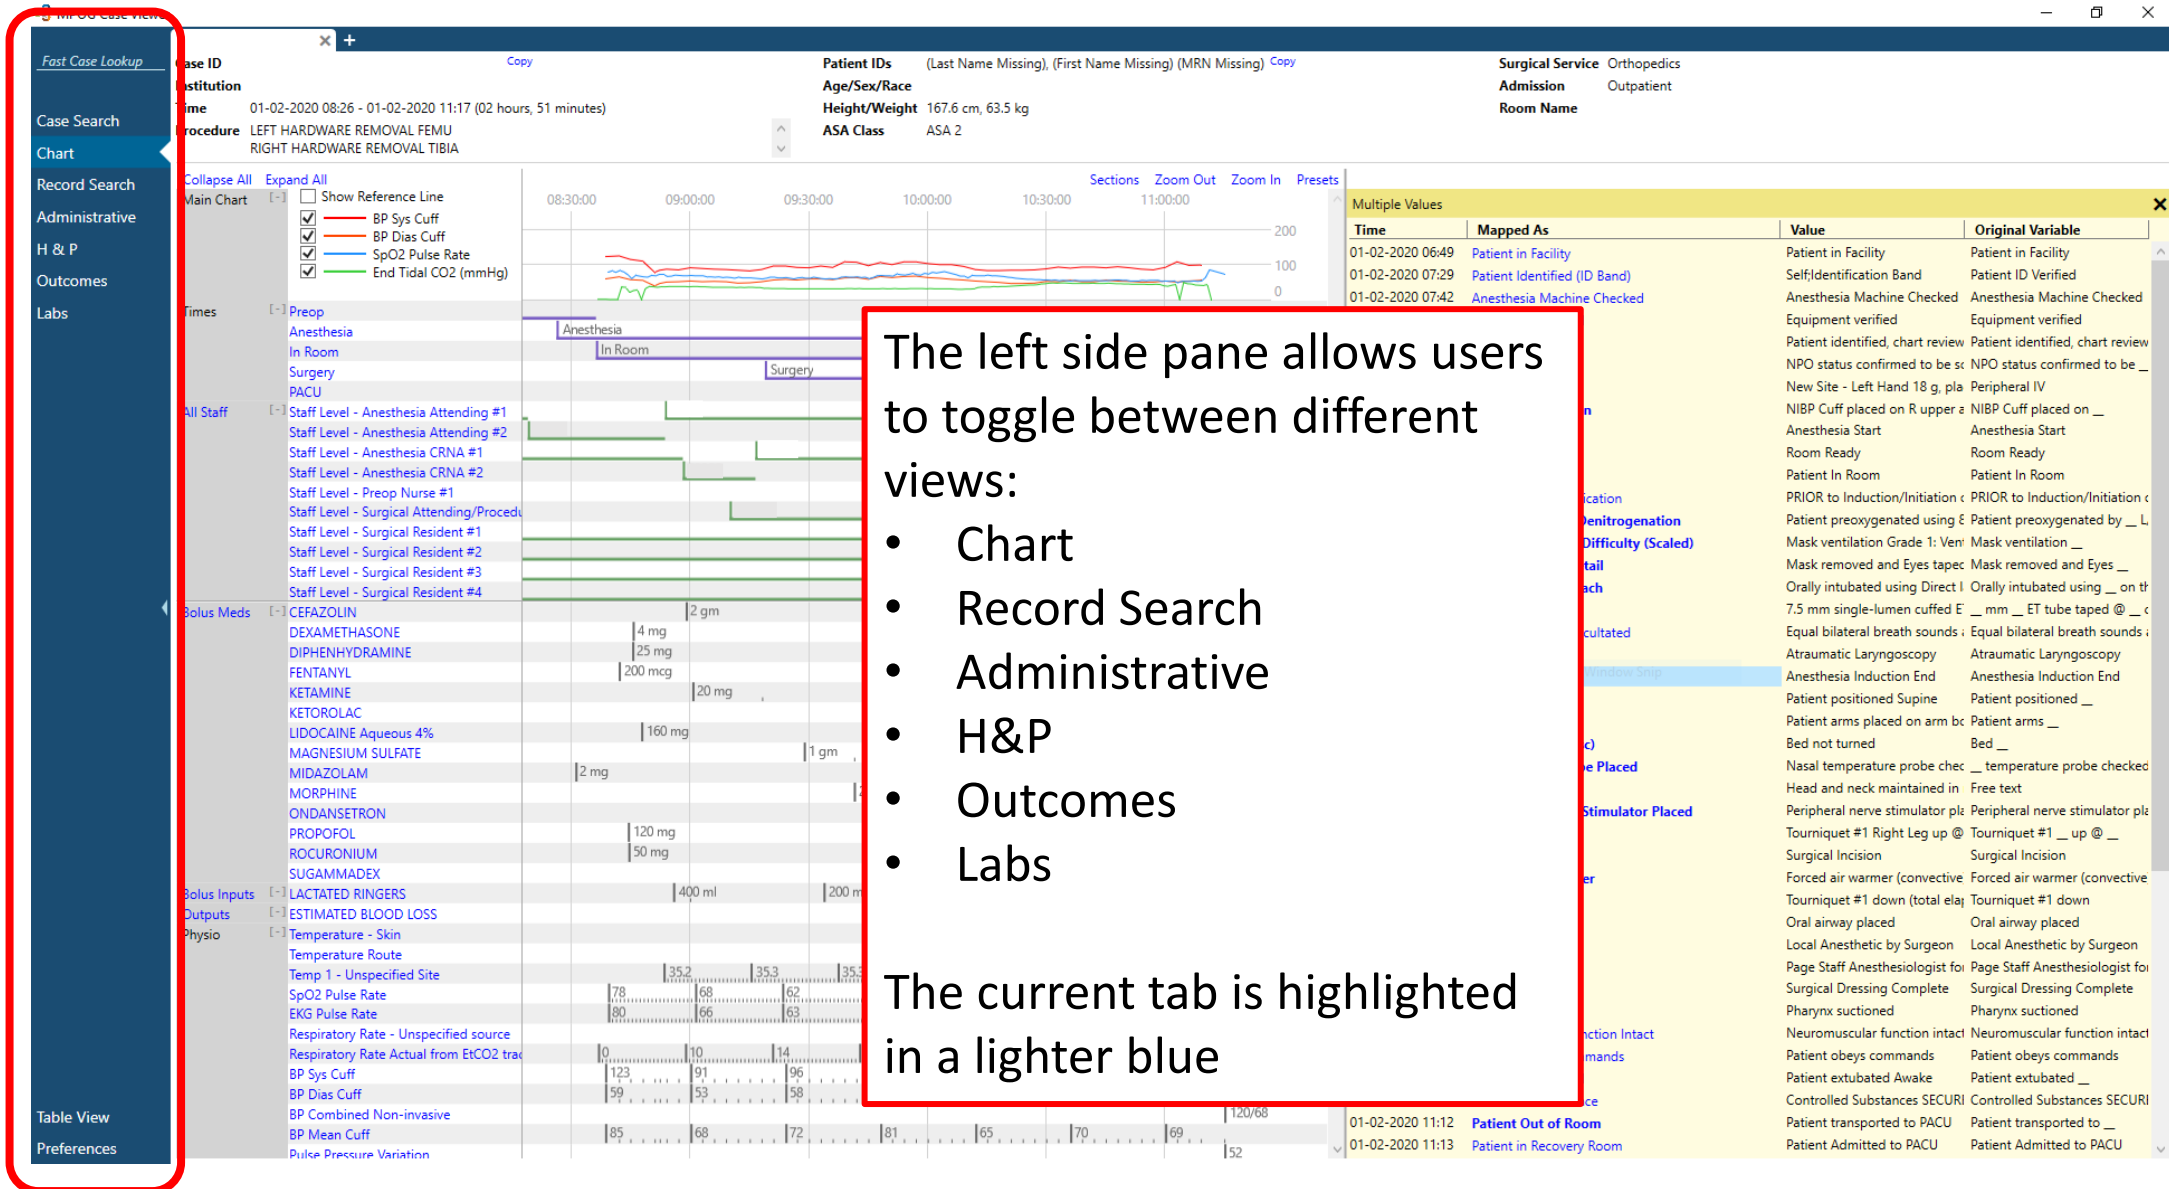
MPOG Case Viewer

Fast Case Lookup

Case Search
Chart
Record Search
Administrative
H & P
Outcomes
Labs

Table View
Preferences

Case ID Copy
Institution
Time 01-02-2020 08:26 - 01-02-2020 11:17 (02 hours, 51 minutes)
Procedure LEFT HARDWARE REMOVAL FEMU
RIGHT HARDWARE REMOVAL TIBIA

Patient IDs (Last Name Missing), (First Name Missing) (MRN Missing) Copy
Age/Sex/Race
Height/Weight 167.6 cm, 63.5 kg
ASA Class ASA 2

Surgical Service Orthopedics
Admission Outpatient
Room Name

Collapse All Expand All
Main Chart [-] Show Reference Line
BP Sys Cuff
BP Dias Cuff
SpO2 Pulse Rate
End Tidal CO2 (mmHg)

Sections Zoom Out Zoom In Presets
08:30:00 09:00:00 09:30:00 10:00:00 10:30:00 11:00:00
200
100
0

Times [-] Preop
Anesthesia
In Room
Surgery
PACU
Anesthesia
In Room
Surgery

All Staff [-] Staff Level - Anesthesia Attending #1
Staff Level - Anesthesia Attending #2
Staff Level - Anesthesia CRNA #1
Staff Level - Anesthesia CRNA #2
Staff Level - Preop Nurse #1
Staff Level - Surgical Attending/Procedu
Staff Level - Surgical Resident #1
Staff Level - Surgical Resident #2
Staff Level - Surgical Resident #3
Staff Level - Surgical Resident #4

Bolus Meds [-] CEFAZOLIN 2 gm
DEXAMETHASONE 4 mg
DIPHENHYDRAMINE 25 mg
FENTANYL 200 mcg
KETAMINE 20 mg
KETOROLAC
LIDOCAINE Aqueous 4% 160 mg
MAGNESIUM SULFATE 1 gm
MIDAZOLAM 2 mg
MORPHINE
ONDANSETRON
PROPOFOL 120 mg
ROCURONIUM 50 mg
SUGAMMADEX
Bolus Inputs [-] LACTATED RINGERS 400 ml 200 m
Outputs [-] ESTIMATED BLOOD LOSS
Physio [-] Temperature - Skin
Temperature Route
Temp 1 - Unspecified Site 35.2 35.3 35.
SpO2 Pulse Rate 78 68 62
EKG Pulse Rate 80 66 63
Respiratory Rate - Unspecified source
Respiratory Rate Actual from EtCO2 trac 0 10 14
BP Sys Cuff 123 91 96
BP Dias Cuff 59 53 58
BP Combined Non-invasive 120/68
BP Mean Cuff 85 68 72 81 65 70 69
Pulse Pressure Variation 52

The left side pane allows users to toggle between different views:
• Chart
• Record Search
• Administrative
• H&P
• Outcomes
• Labs

The current tab is highlighted in a lighter blue

Multiple Values
| Time | Mapped As | Value | Original Variable |
|---|---|---|---|
| 01-02-2020 06:49 | Patient in Facility | Patient in Facility | Patient in Facility |
| 01-02-2020 07:29 | Patient Identified (ID Band) | Self;Identification Band | Patient ID Verified |
| 01-02-2020 07:42 | Anesthesia Machine Checked | Anesthesia Machine Checked | Anesthesia Machine Checked |
| | | Equipment verified | Equipment verified |
| | | Patient identified, chart review | Patient identified, chart review |
| | | NPO status confirmed to be s | NPO status confirmed to be _ |
| | | New Site - Left Hand 18 g, pla | Peripheral IV |
| | n | NIBP Cuff placed on R upper a | NIBP Cuff placed on _ |
| | | Anesthesia Start | Anesthesia Start |
| | | Room Ready | Room Ready |
| | | Patient In Room | Patient In Room |
| | ication | PRIOR to Induction/Initiation | PRIOR to Induction/Initiation |
| | enitrogenation | Patient preoxygenated using | Patient preoxygenated by _ |
| | Difficulty (Scaled) | Mask ventilation Grade 1: Ven | Mask ventilation _ |
| | tail | Mask removed and Eyes tapec | Mask removed and Eyes _ |
| | ach | Orally intubated using Direct | Orally intubated using _ on th |
| | | 7.5 mm single-lumen cuffed E | _ mm _ ET tube taped @ _ |
| | cultated | Equal bilateral breath sounds | Equal bilateral breath sounds |
| | | Atraumatic Laryngoscopy | Atraumatic Laryngoscopy |
| | | Anesthesia Induction End | Anesthesia Induction End |
| | | Patient positioned Supine | Patient positioned _ |
| | | Patient arms placed on arm bo | Patient arms _ |
| | c) | Bed not turned | Bed _ |
| | e Placed | Nasal temperature probe chec | _ temperature probe checked |
| | | Head and neck maintained in | Free text |
| | Stimulator Placed | Peripheral nerve stimulator pl | Peripheral nerve stimulator pl |
| | | Tourniquet #1 Right Leg up @ | Tourniquet #1 _ up @ _ |
| | | Surgical Incision | Surgical Incision |
| | er | Forced air warmer (convective | Forced air warmer (convective |
| | | Tourniquet #1 down (total ela | Tourniquet #1 down |
| | | Oral airway placed | Oral airway placed |
| | | Local Anesthetic by Surgeon | Local Anesthetic by Surgeon |
| | | Page Staff Anesthesiologist fo | Page Staff Anesthesiologist fo |
| | | Surgical Dressing Complete | Surgical Dressing Complete |
| | | Pharynx suctioned | Pharynx suctioned |
| | ction Intact | Neuromuscular function intact | Neuromuscular function intact |
| | mands | Patient obeys commands | Patient obeys commands |
| | | Patient extubated Awake | Patient extubated _ |
| | ce | Controlled Substances SECURI | Controlled Substances SECURI |
| 01-02-2020 11:12 | Patient Out of Room | Patient transported to PACU | Patient transported to _ |
| 01-02-2020 11:13 | Patient in Recovery Room | Patient Admitted to PACU | Patient Admitted to PACU |